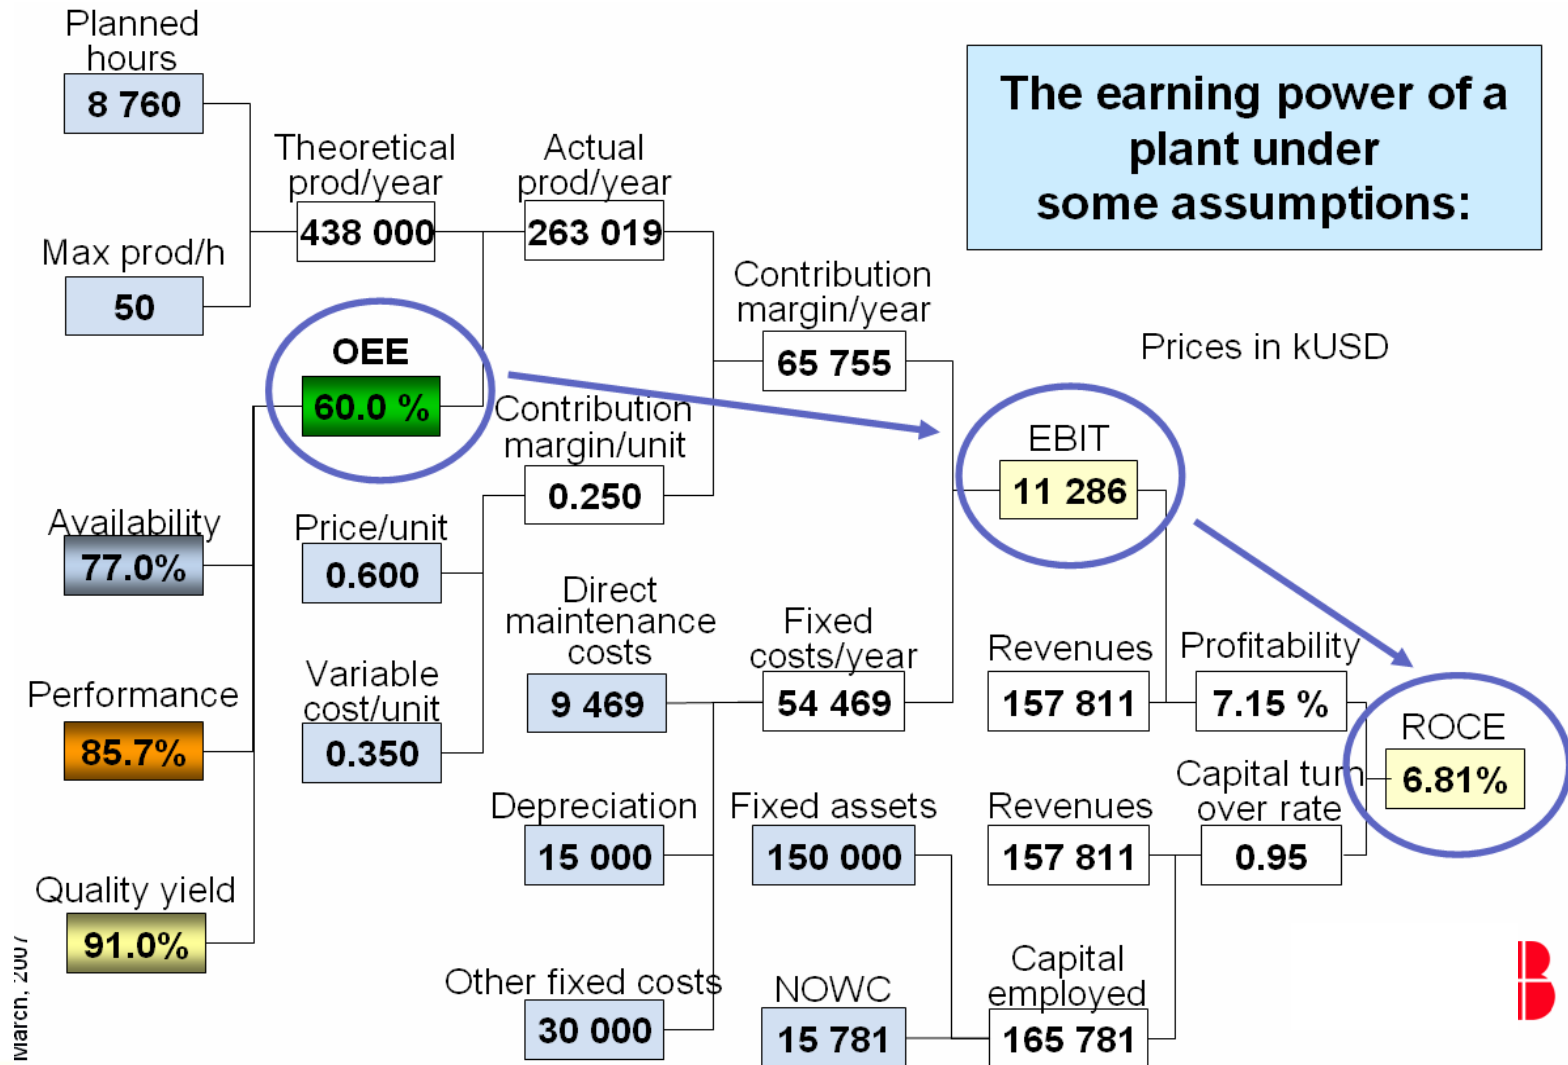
Planned hours
8 760

Max prod/h
50

Theoretical prod/year
438 000

Actual prod/year
263 019

The earning power of a plant under some assumptions:

Contribution margin/year
65 755

Prices in kUSD

OEE
60.0 %

Contribution margin/unit
0.250

EBIT
11 286

Availability
77.0%

Price/unit
0.600

Performance
85.7%

Variable cost/unit
0.350

Direct maintenance costs
9 469

Fixed costs/year
54 469

Revenues
157 811

Profitability
7.15 %

ROCE
6.81%

Capital turn over rate
0.95

Depreciation
15 000

Fixed assets
150 000

Revenues
157 811

Quality yield
91.0%

Other fixed costs
30 000

NOWC
15 781

Capital employed
165 781

March, 2007